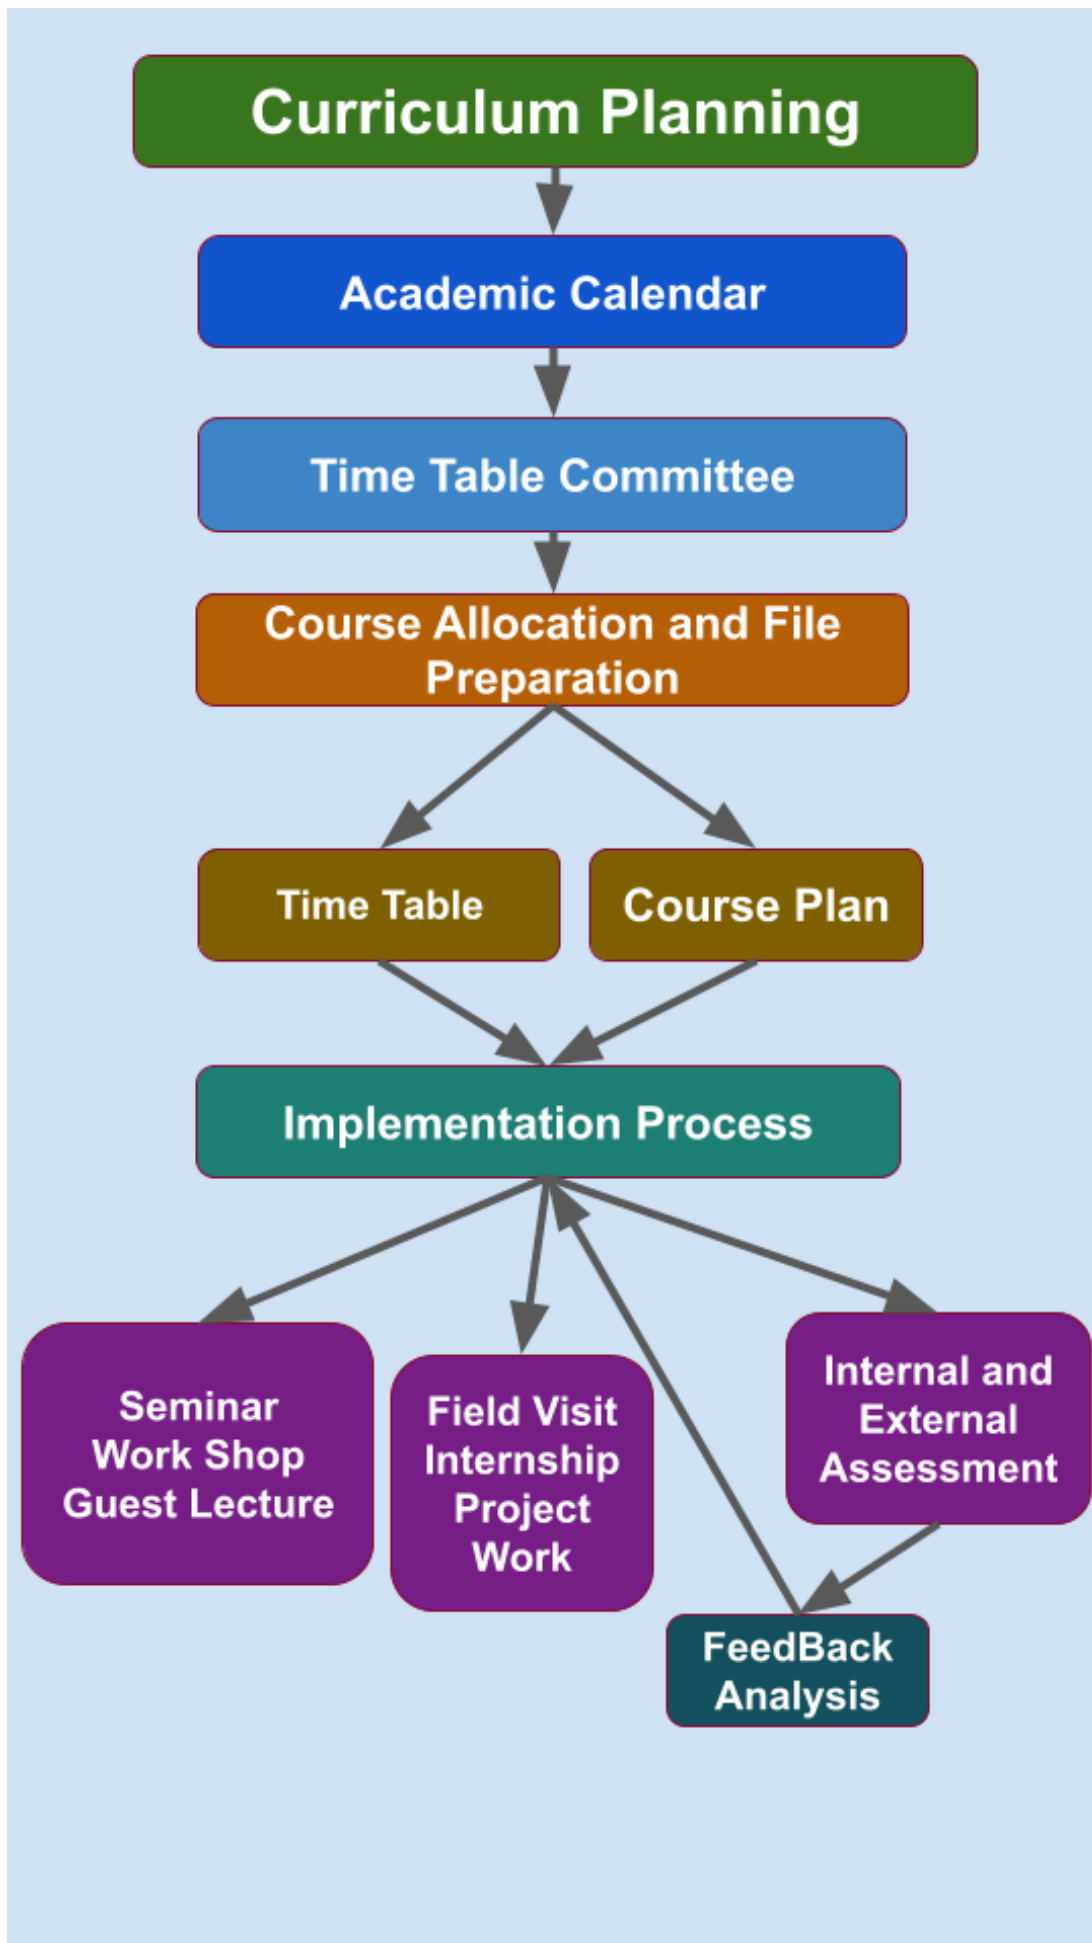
Curriculum Planning

Academic Calendar

Time Table Committee

Course Allocation and File Preparation

Time Table

Course Plan

Implementation Process

Seminar
Work Shop
Guest Lecture

Field Visit
Internship
Project
Work

Internal and
External
Assessment

FeedBack
Analysis